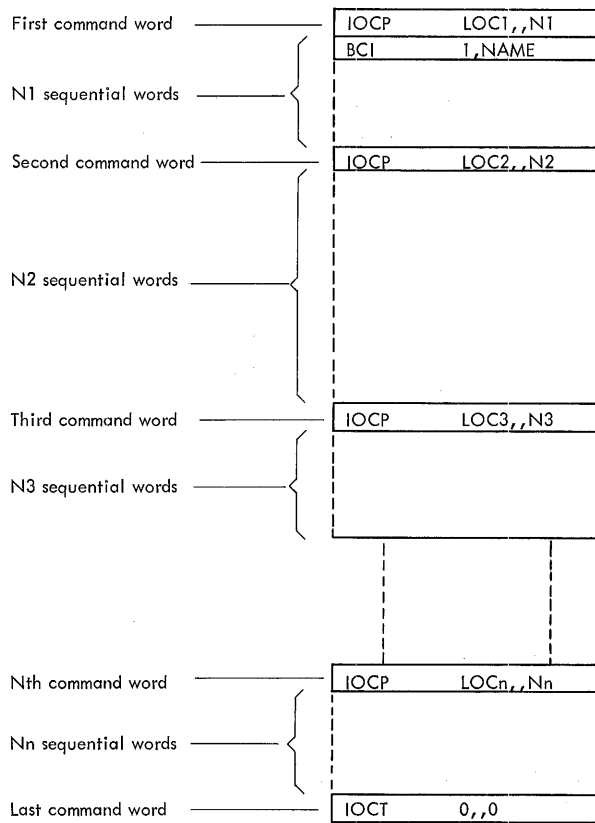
First command word
IOCP LOC1,,N1
BCI 1,NAME
N1 sequential words
Second command word
IOCP LOC2,,N2
N2 sequential words
Third command word
IOCP LOC3,,N3
N3 sequential words
Nth command word
IOCP LOCn,,Nn
Nn sequential words
Last command word
IOCT 0,,0